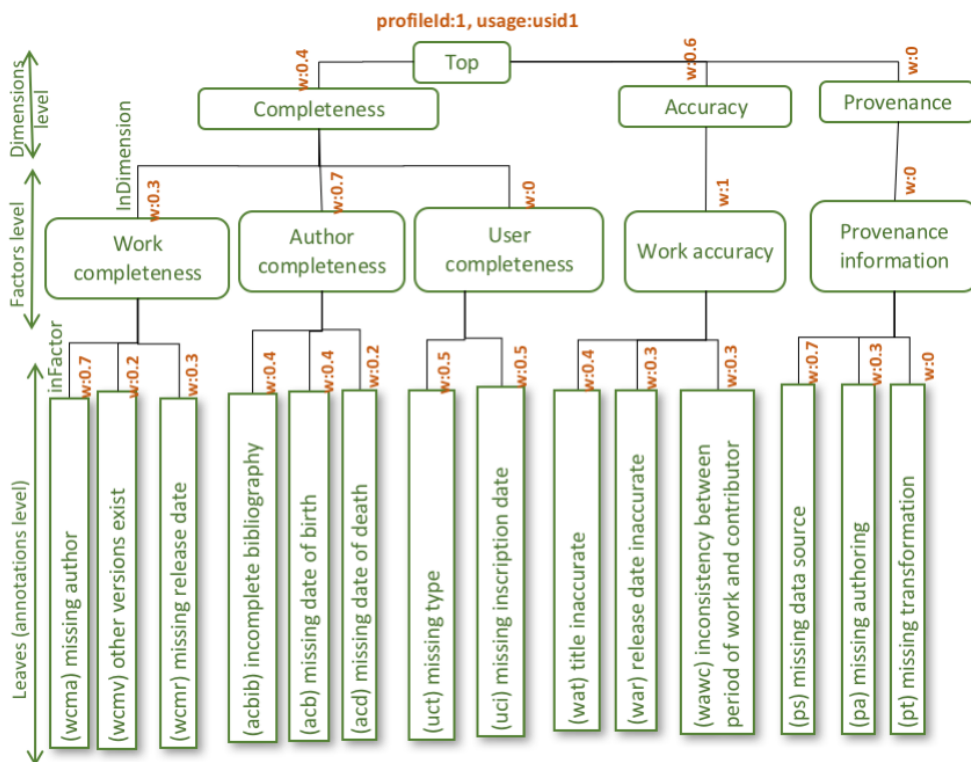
profileId:1, usage:usid1

Top

w:0.4
w:0.6
w:0

Dimensions level

Completeness

Accuracy

Provenance

InDimension

w:0.3
w:0.7
w:0
w:1
w:0

Factors level

Work completeness

Author completeness

User completeness

Work accuracy

Provenance information

inFactor

w:0.7
w:0.2
w:0.3
w:0.4
w:0.4
w:0.2
w:0.5
w:0.5
w:0.4
w:0.3
w:0.3
w:0.7
w:0.3
w:0

Leaves (annotations level)

(wcma) missing author

(wcmv) other versions exist

(wcmr) missing release date

(acbib) incomplete bibliography

(acb) missing date of birth

(acd) missing date of death

(uct) missing type

(uci) missing inscription date

(wat) title inaccurate

(war) release date inaccurate

(wawc) inconsistency between period of work and contributor

(ps) missing data source

(pa) missing authoring

(pt) missing transformation